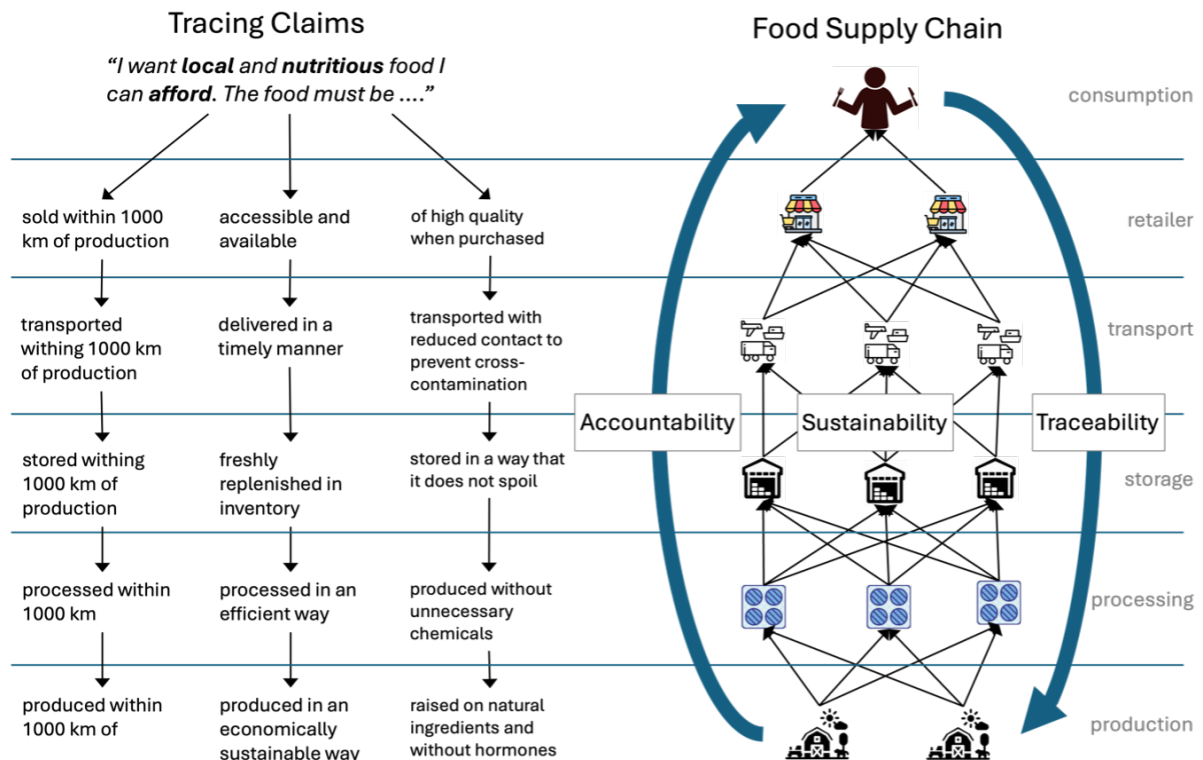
Tracing Claims

"I want **local** and **nutritious** food I can **afford**. The food must be ...."

sold within 1000 km of production

accessible and available

of high quality when purchased

transported withing 1000 km of production

delivered in a timely manner

transported with reduced contact to prevent cross-contamination

stored withing 1000 km of production

freshly replenished in inventory

stored in a way that it does not spoil

processed within 1000 km

processed in an efficient way

produced without unnecessary chemicals

produced within 1000 km of

produced in an economically sustainable way

raised on natural ingredients and without hormones

Food Supply Chain

consumption

retailer

transport

Accountability

Sustainability

Traceability

storage

processing

production